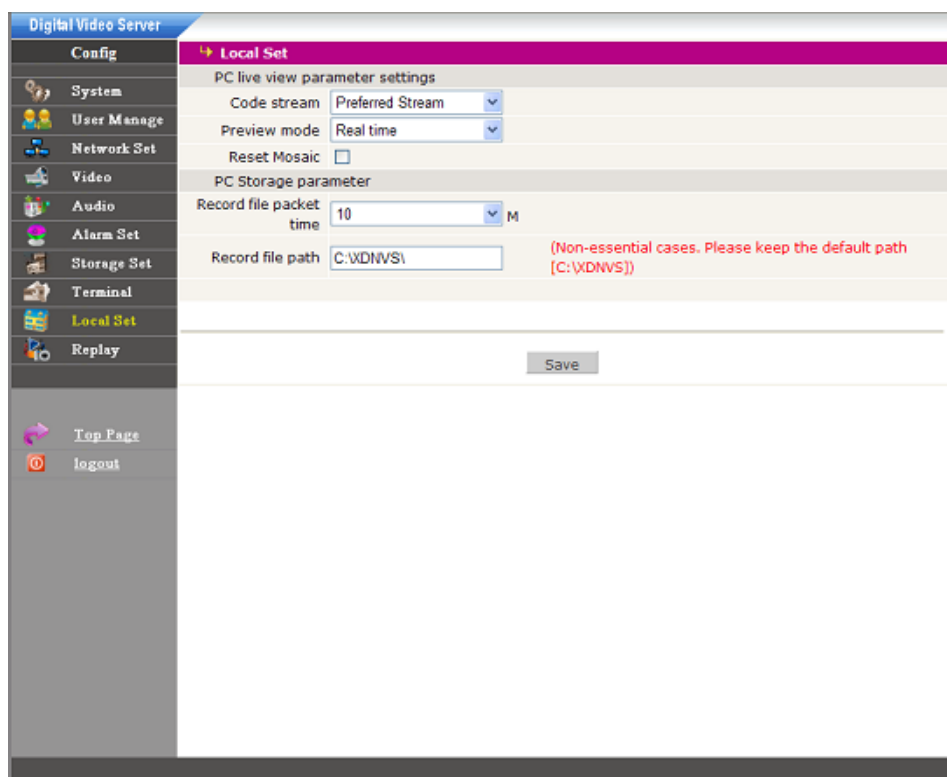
Digital Video Server

Config

System
User Manage
Network Set
Video
Audio
Alarm Set
Storage Set
Terminal
Local Set
Replay

Top Page
logout

Local Set

PC live view parameter settings

Code stream | Preferred Stream

Preview mode | Real time

Reset Mosaic

PC Storage parameter

Record file packet time | 10 M

Record file path | C:\XDNVS\ (Non-essential cases. Please keep the default path [C:\XDNVS])

Save